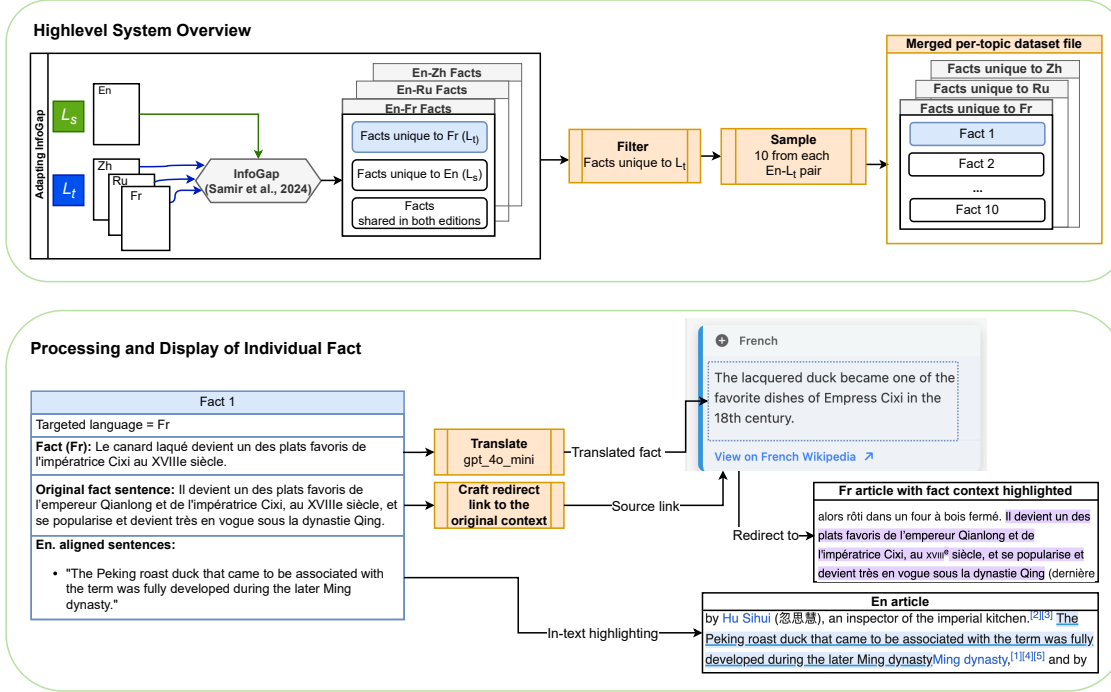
Highlevel System Overview

Adapting InfoGap

$L_s$

En

$L_t$

Zh

Ru

Fr

InfoGap
(Samir et al., 2024)

En-Zh Facts

En-Ru Facts

En-Fr Facts

Facts unique to Fr ($L_t$)

Facts unique to En ($L_s$)

Facts
shared in both editions

Filter
Facts unique to $L_t$

Sample
10 from each
En-$L_t$ pair

Merged per-topic dataset file

Facts unique to Zh

Facts unique to Ru

Facts unique to Fr

Fact 1

Fact 2

...

Fact 10

Processing and Display of Individual Fact

| Fact 1 |
|---|
| Targeted language = Fr |
| **Fact (Fr):** Le canard laqué devient un des plats favoris de l'impératrice Cixi au XVIIIe siècle. |
| **Original fact sentence:** Il devient un des plats favoris de l'empereur Qianlong et de l'impératrice Cixi, au XVIIIe siècle, et se popularise et devient très en vogue sous la dynastie Qing. |
| **En. aligned sentences:** • "The Peking roast duck that came to be associated with the term was fully developed during the later Ming dynasty." |

Translate
gpt_4o_mini

Translated fact

Craft redirect link to the original context

Source link

French

The lacquered duck became one of the favorite dishes of Empress Cixi in the 18th century.

View on French Wikipedia ↗

Redirect to

Fr article with fact context highlighted

alors rôti dans un four à bois fermé. Il devient un des plats favoris de l'empereur Qianlong et de l'impératrice Cixi, au XVIIIe siècle, et se popularise et devient très en vogue sous la dynastie Qing (dernière

In-text highlighting

En article

by Hu Sihui (忽思慧), an inspector of the imperial kitchen.[2][3] The Peking roast duck that came to be associated with the term was fully developed during the later Ming dynastyMing dynasty,[1][4][5] and by